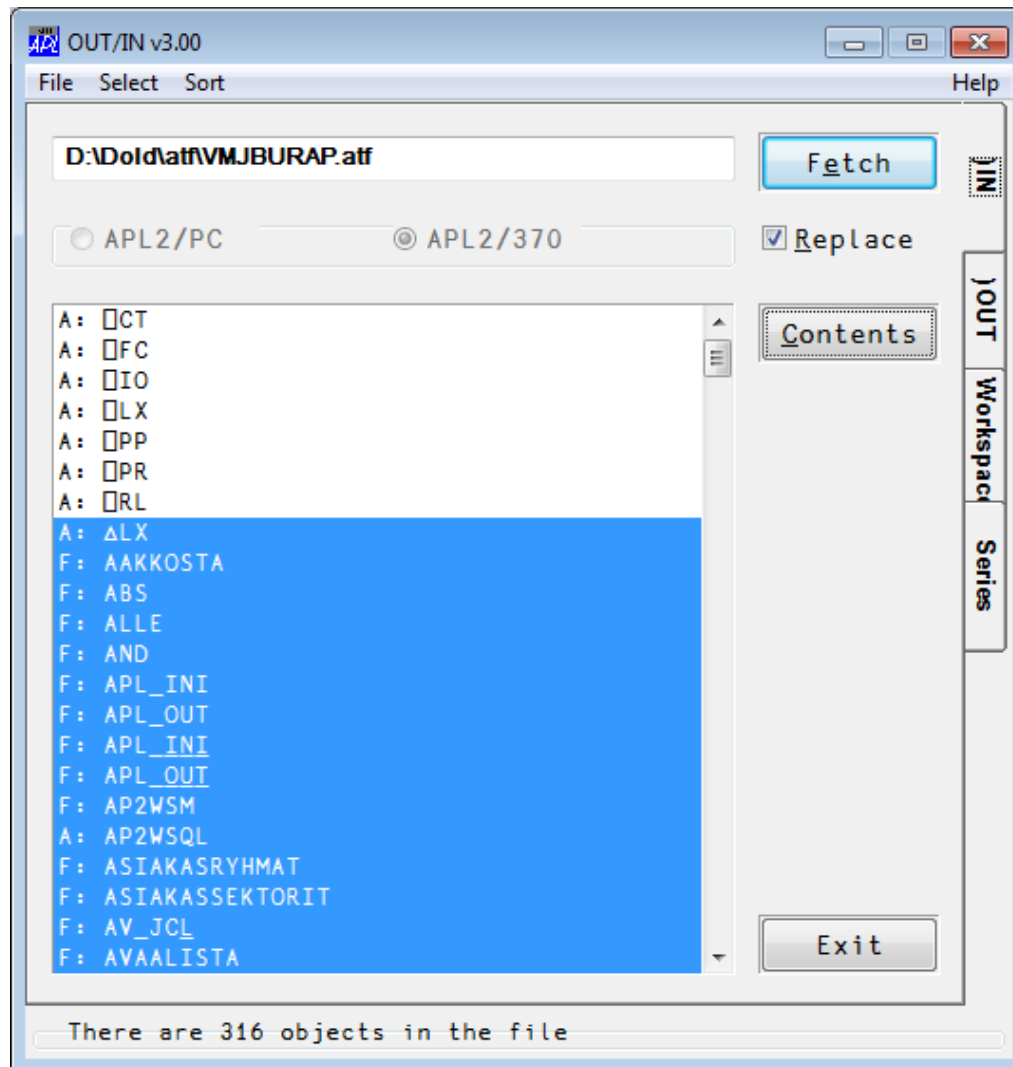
OUT/IN v3.00

File Select Sort Help

D:\Dold\atf\VMJBURAP.atf

Fetch

)IN

APL2/PC APL2/370

Replace

)OUT

A: ⎕CT
A: ⎕FC
A: ⎕IO
A: ⎕LX
A: ⎕PP
A: ⎕PR
A: ⎕RL
A: ∆LX
F: AAKKOSTA
F: ABS
F: ALLE
F: AND
F: APL_INI
F: APL_OUT
F: APL_INI
F: APL_OUT
F: AP2WSM
A: AP2WSQL
F: ASIAKASRYHMAT
F: ASIAKASSEKTORIT
F: AV_JCL
F: AVAALISTA

Contents

Workspac

Series

Exit

There are 316 objects in the file